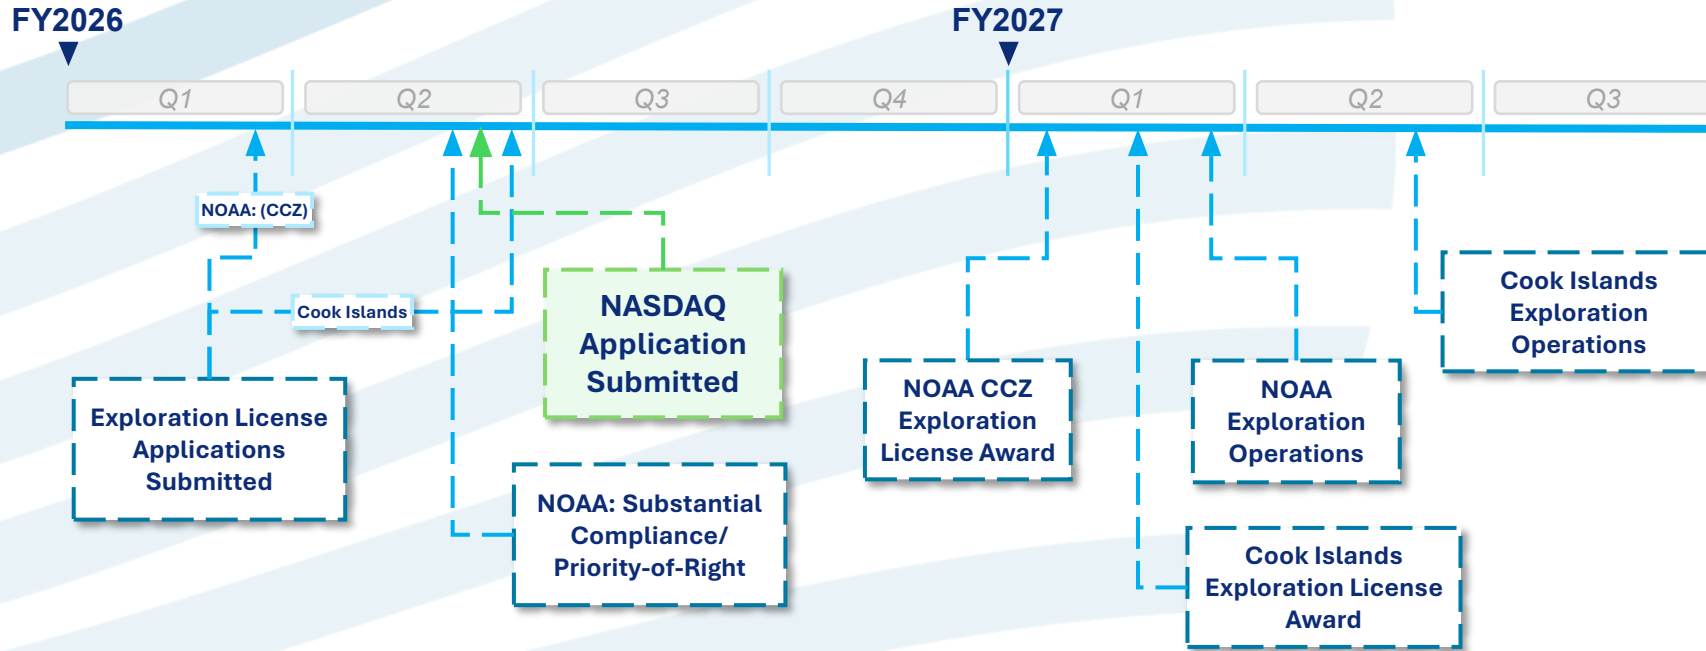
FY2026

FY2027

Q1

Q2

Q3

Q4

Q1

Q2

Q3

NOAA: (CCZ)

Cook Islands

Exploration License Applications Submitted

NASDAQ Application Submitted

NOAA: Substantial Compliance/ Priority-of-Right

NOAA CCZ Exploration License Award

NOAA Exploration Operations

Cook Islands Exploration License Award

Cook Islands Exploration Operations